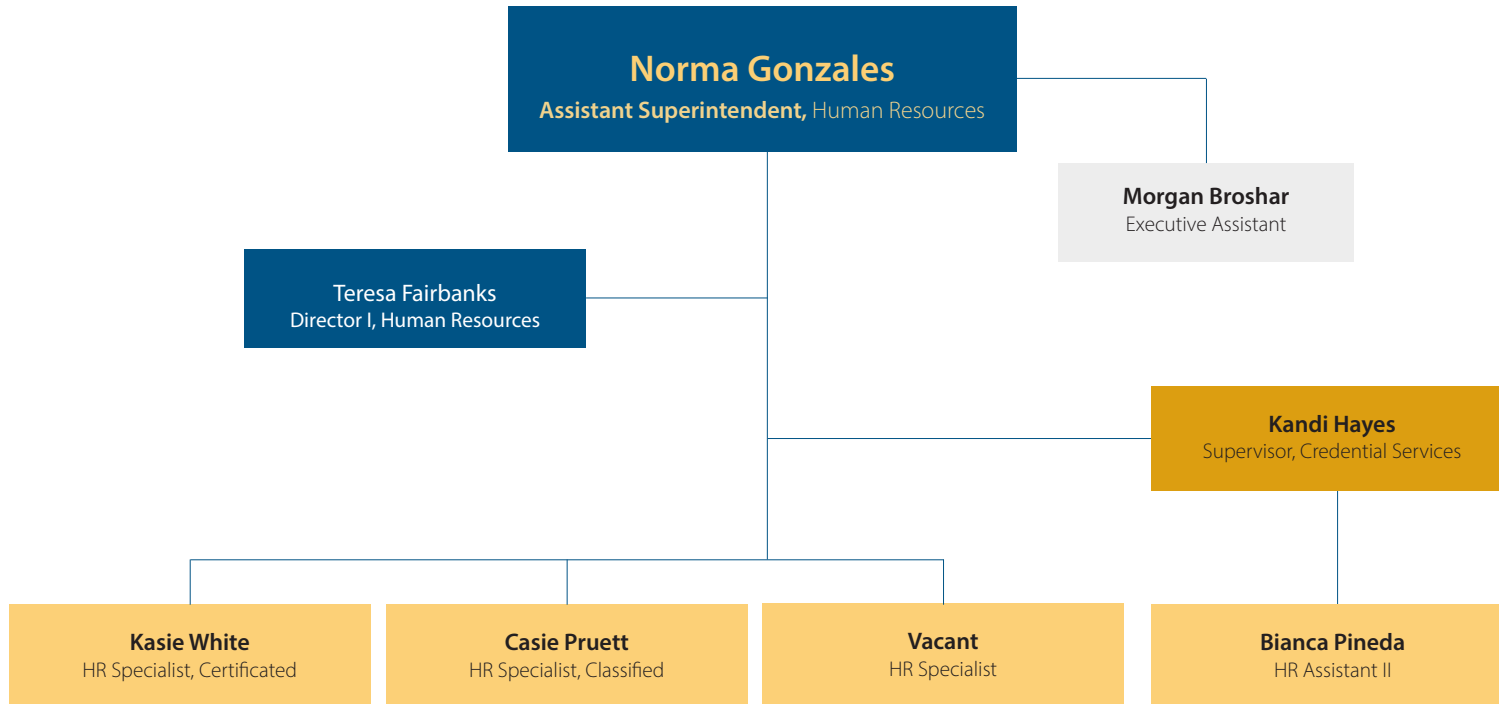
Norma Gonzales
Assistant Superintendent, Human Resources

Morgan Broshar
Executive Assistant

Teresa Fairbanks
Director I, Human Resources

Kandi Hayes
Supervisor, Credential Services

Kasie White
HR Specialist, Certificated

Casie Pruett
HR Specialist, Classified

Vacant
HR Specialist

Bianca Pineda
HR Assistant II